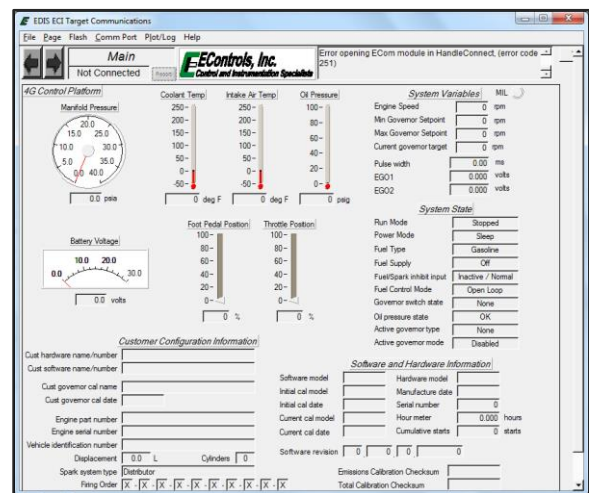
EDIS ECI Target Communications

File Page Flash Comm Port Plot/Log Help

Main
Not Connected
Reset

EControls, Inc.
Control and Instrumentation Specialists

Error opening ECom module in HandleConnect, (error code 251)

4G Control Platform

Manifold Pressure
20.0
15.0 25.0
10.0 30.0
5.0 35.0
0.0 40.0
0.0 psia

Coolant Temp
250
200
150
100
50
0
-50
0 deg F

Intake Air Temp
250
200
150
100
50
0
-50
0 deg F

Oil Pressure
100
80
60
40
20
0
0 psig

System Variables
MIL
Engine Speed 0 rpm
Min Governor Setpoint 0 rpm
Max Governor Setpoint 0 rpm
Current governor target 0 rpm
Pulse width 0.00 ms
EGO1 0.000 volts
EGO2 0.000 volts

Battery Voltage
10.0 20.0
0.0 30.0
0.0 volts

Foot Pedal Position
100
80
60
40
20
0
0 %

Throttle Position
100
80
60
40
20
0
0 %

System State
Run Mode Stopped
Power Mode Sleep
Fuel Type Gasoline
Fuel Supply Off
Fuel/Spark inhibit input Inactive / Normal
Fuel Control Mode Open Loop
Governor switch state None
Oil pressure state OK
Active governor type None
Active governor mode Disabled

Customer Configuration Information
Cust hardware name/number
Cust software name/number
Cust governor cal name
Cust governor cal date
Engine part number
Engine serial number
Vehicle identification number
Displacement 0.0 L Cylinders 0
Spark system type Distributor
Firing Order X - X - X - X - X - X - X - X - X - X

Software and Hardware Information
Software model
Initial cal model
Initial cal date
Current cal model
Current cal date
Hardware model
Manufacture date
Serial number 0
Hour meter 0.000 hours
Cumulative starts 0 starts
Software revision 0 0 0 0
Emissions Calibration Checksum
Total Calibration Checksum